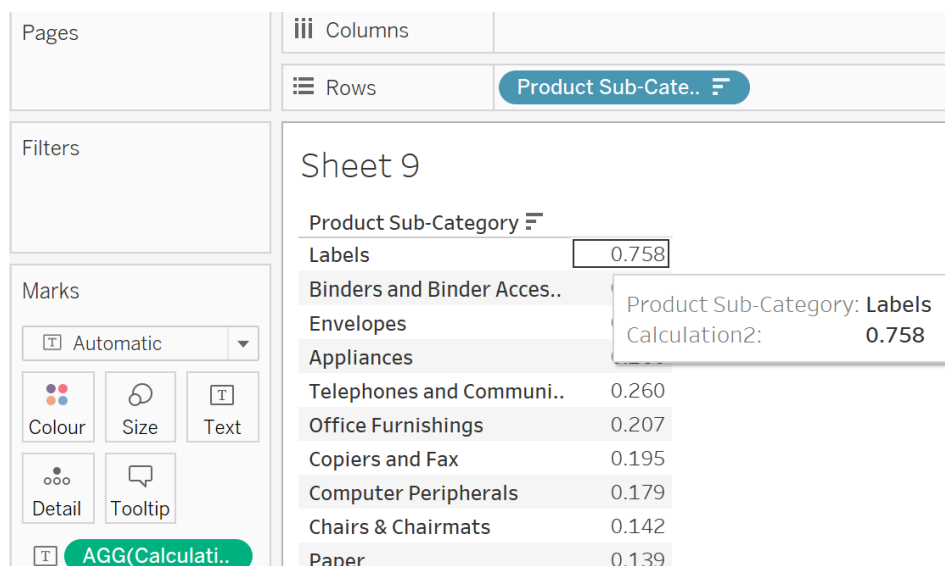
Pages

Columns

Rows

Product Sub-Cate..

Filters

Marks

Automatic

Colour

Size

Text

Detail

Tooltip

AGG(Calculati..

Sheet 9

| Product Sub-Category | |
|---|---|
| Labels | 0.758 |
| Binders and Binder Acces.. | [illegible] |
| Envelopes | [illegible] |
| Appliances | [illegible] |
| Telephones and Communi.. | 0.260 |
| Office Furnishings | 0.207 |
| Copiers and Fax | 0.195 |
| Computer Peripherals | 0.179 |
| Chairs & Chairmats | 0.142 |
| Paper | 0.139 |

Product Sub-Category: Labels
Calculation2: 0.758